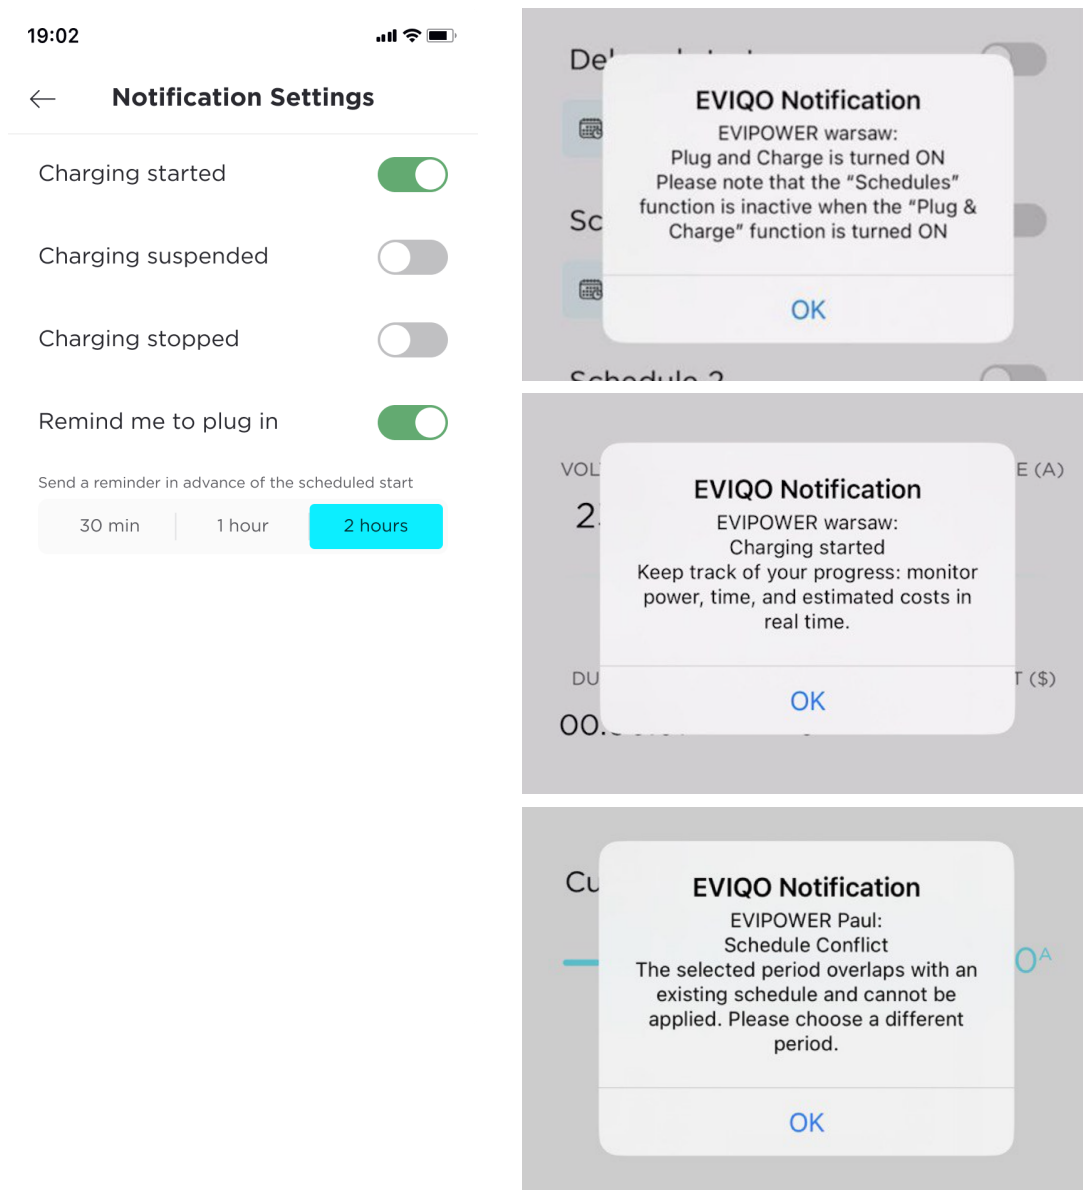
19:02

Notification Settings

Charging started

Charging suspended

Charging stopped

Remind me to plug in

Send a reminder in advance of the scheduled start

30 min | 1 hour | 2 hours

De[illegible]

Sc

EVIQO Notification

EVIPOWER warsaw:
Plug and Charge is turned ON
Please note that the "Schedules" function is inactive when the "Plug & Charge" function is turned ON

OK

Schedule 2

VOL

2

E (A)

EVIQO Notification

EVIPOWER warsaw:
Charging started
Keep track of your progress: monitor power, time, and estimated costs in real time.

OK

DU

T ($)

00.

Cu

EVIQO Notification

EVIPOWER Paul:
Schedule Conflict
The selected period overlaps with an existing schedule and cannot be applied. Please choose a different period.

OK

0A